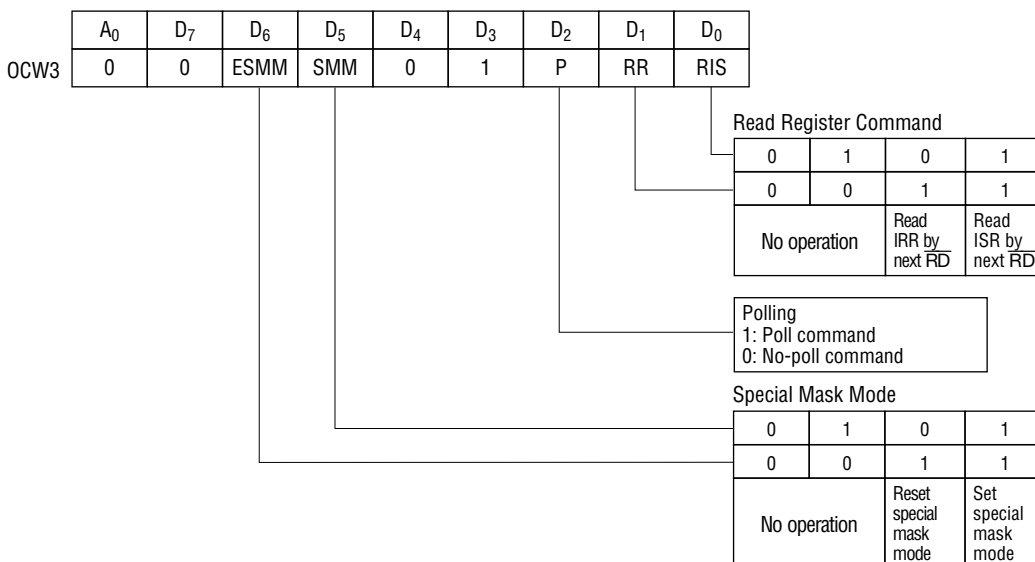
|  | $A_0$ | $D_7$ | $D_6$ | $D_5$ | $D_4$ | $D_3$ | $D_2$ | $D_1$ | $D_0$ |
|---|---|---|---|---|---|---|---|---|---|
| OCW3 | 0 | 0 | ESMM | SMM | 0 | 1 | P | RR | RIS |

Read Register Command

| 0 | 1 | 0 | 1 |
|---|---|---|---|
| 0 | 0 | 1 | 1 |
| No operation | | Read IRR by next $\overline{RD}$ | Read ISR by next $\overline{RD}$ |

Polling
1: Poll command
0: No-poll command

Special Mask Mode

| 0 | 1 | 0 | 1 |
|---|---|---|---|
| 0 | 0 | 1 | 1 |
| No operation | | Reset special mask mode | Set special mask mode |